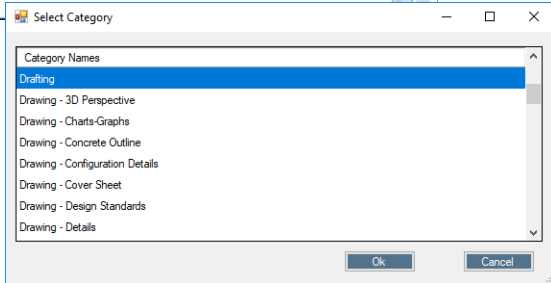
Select Category

Category Names
Drafting
Drawing - 3D Perspective
Drawing - Charts-Graphs
Drawing - Concrete Outline
Drawing - Configuration Details
Drawing - Cover Sheet
Drawing - Design Standards
Drawing - Details

Ok
Cancel